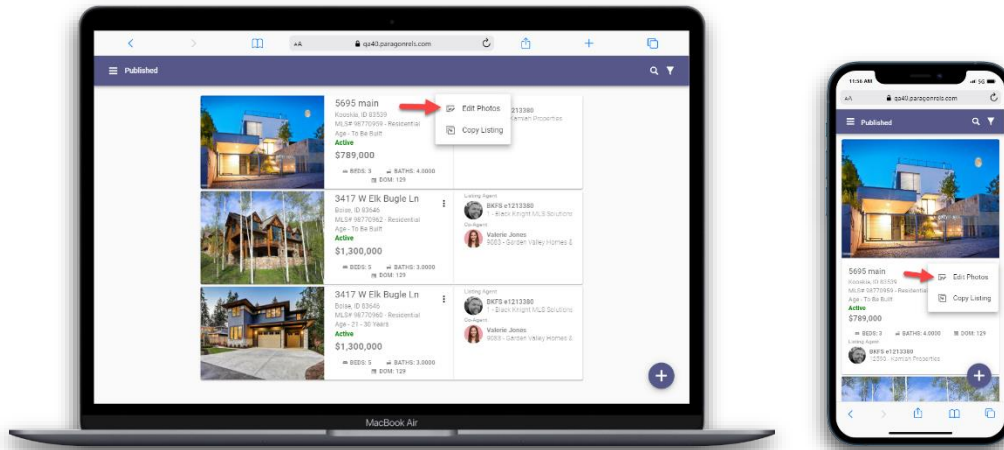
AA qa40.paragonrels.com

Published

5695 main
Kooskia, ID 83539
MLS# 98770959 - Residential
Age - To Be Built
Active
$789,000
BEDS: 3 BATHS: 4.0000
DOM: 129

Edit Photos
Copy Listing

e1213380
Kamian Properties

3417 W Elk Bugle Ln
Boise, ID 83646
MLS# 98770962 - Residential
Age - To Be Built
Active
$1,300,000
BEDS: 5 BATHS: 3.0000
DOM: 129

Listing Agent
BKFS e1213380
1 - Black Knight MLS Solutions
Co-Agent
Valerie Jones
9083 - Garden Valley Homes &

3417 W Elk Bugle Ln
Boise, ID 83646
MLS# 98770960 - Residential
Age - 21 - 30 Years
Active
$1,300,000
BEDS: 5 BATHS: 3.0000
DOM: 129

Listing Agent
BKFS e1213380
1 - Black Knight MLS Solutions
Co-Agent
Valerie Jones
9083 - Garden Valley Homes &

MacBook Air

11:56 AM

AA qa40.paragonrels.com

Published

5695 main
Kooskia, ID 83539
MLS# 98770959 - Residential
Age - To Be Built
Active
$789,000
BEDS: 3 BATHS: 4.0000 DOM: 129
Listing Agent
BKFS e1213380
12593 - Kamian Properties

Edit Photos
Copy Listing